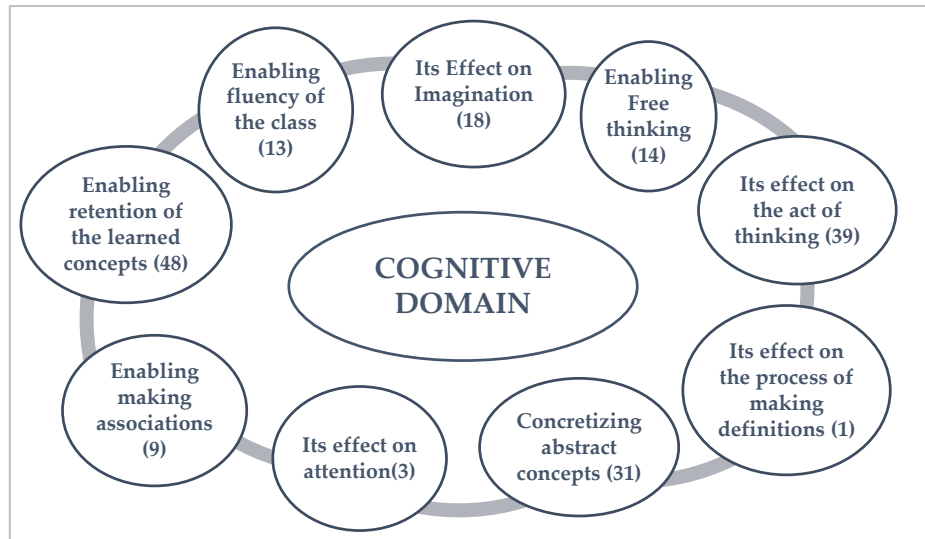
Enabling fluency of the class (13)

Its Effect on Imagination (18)

Enabling Free thinking (14)

Enabling retention of the learned concepts (48)

COGNITIVE DOMAIN

Its effect on the act of thinking (39)

Enabling making associations (9)

Its effect on the process of making definitions (1)

Its effect on attention(3)

Concretizing abstract concepts (31)